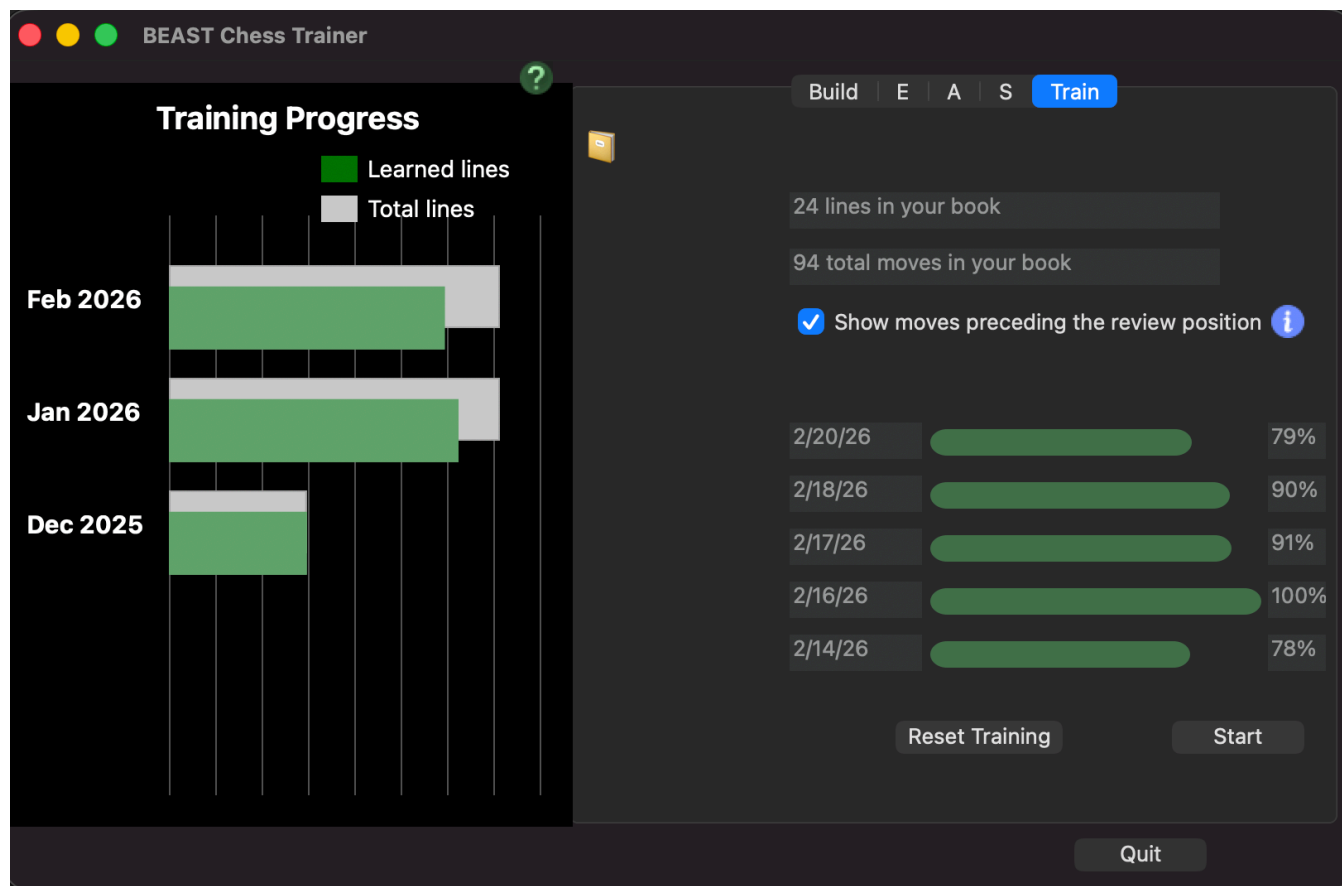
BEAST Chess Trainer

?

Training Progress

Learned lines
Total lines

Feb 2026
Jan 2026
Dec 2025

Build | E | A | S | Train

24 lines in your book

94 total moves in your book

Show moves preceding the review position

| | |
|---|---|
| 2/20/26 | 79% |
| 2/18/26 | 90% |
| 2/17/26 | 91% |
| 2/16/26 | 100% |
| 2/14/26 | 78% |

Reset Training

Start

Quit